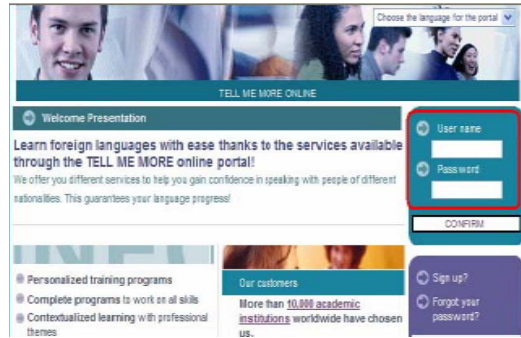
Choose the language for the portal

TELL ME MORE ONLINE

Welcome Presentation

Learn foreign languages with ease thanks to the services available through the TELL ME MORE online portal!

We offer you different services to help you gain confidence in speaking with people of different nationalities. This guarantees your language progress!

User name

Password

CONFIRM

Personalized training programs

Complete programs to work on all skills

Contextualized learning with professional themes

Our customers

More than 10,000 academic institutions worldwide have chosen us.

Sign up?

Forgot your password?